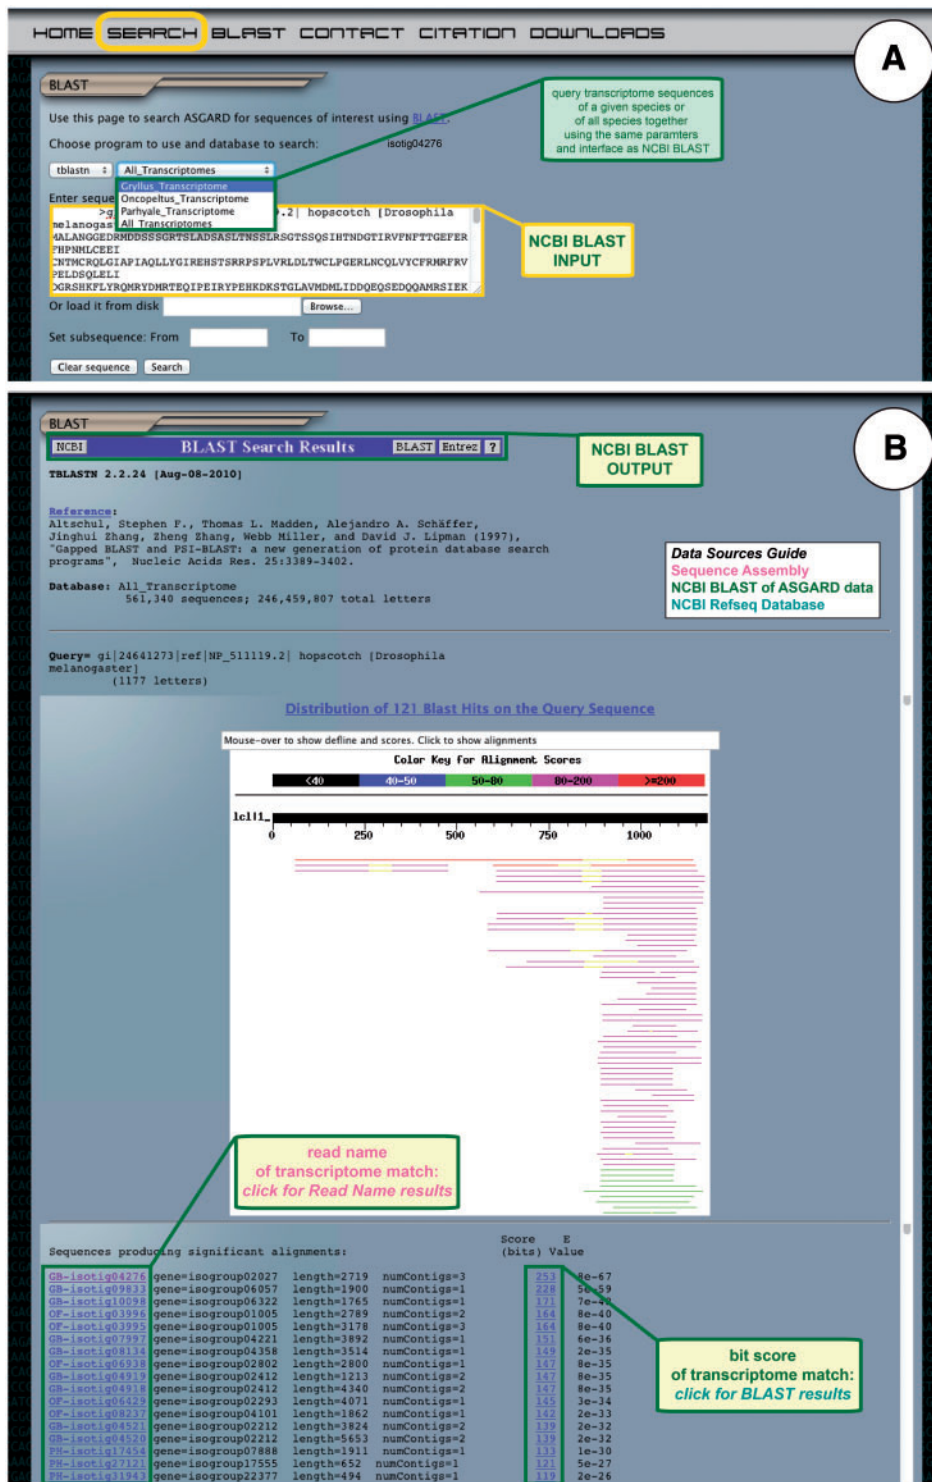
HOME SEARCH BLAST CONTACT CITATION DOWNLOADS

A

BLAST

Use this page to search ASGARD for sequences of interest using BLAST.

Choose program to use and database to search: isotig04276

tblastn All_Transcriptomes

Gryllus_Transcriptome
Oncopeltus_Transcriptome
Parhyale_Transcriptome
All_Transcriptomes

query transcriptome sequences of a given species or of all species together using the same paramters and interface as NCBI BLAST

Enter seque
>gi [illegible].2| hopscotch [Drosophila
melanogas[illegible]
MALANGGEDRMDDSSSGRTSLADSASLTNSSSRSGTSSQSIHTNDGTIRVFNFTTGEFER
FHPNMLCEEI
CNTMCRQLGIAPIAQLLYGIREHSTSRRPSPLVRLDLTWCLPGERLNCQLVYCFRMRFRV
PELDSQLELI
DGRSHKFLYRQMRYDMRTEQIPEIRYPEHKDKSTGLAVMDMLIDDQEQSEDQQAMRSIEK

NCBI BLAST INPUT

Or load it from disk Browse...

Set subsequence: From To

Clear sequence Search

BLAST

B

NCBI BLAST Search Results BLAST Entrez ?

NCBI BLAST OUTPUT

TBLASTN 2.2.24 [Aug-08-2010]

Reference:
Altschul, Stephen F., Thomas L. Madden, Alejandro A. Schäffer, Jinghui Zhang, Zheng Zhang, Webb Miller, and David J. Lipman (1997), "Gapped BLAST and PSI-BLAST: a new generation of protein database search programs", Nucleic Acids Res. 25:3389-3402.

Database: All_Transcriptome
561,340 sequences; 246,459,807 total letters

Data Sources Guide
Sequence Assembly
NCBI BLAST of ASGARD data
NCBI Refseq Database

Query= gi|24641273|ref|NP_511119.2| hopscotch [Drosophila melanogaster]
(1177 letters)

Distribution of 121 Blast Hits on the Query Sequence

Mouse-over to show defline and scores. Click to show alignments

Color Key for Alignment Scores

<40 40-50 50-80 80-200 >=200

lcl|1_

0 250 500 750 1000

read name of transcriptome match: click for Read Name results

Sequences producing significant alignments:

Score (bits) E Value

| | | | | | |
|---|---|---|---|---|---|
| GB-isotig04276 | gene=isogroup02027 | length=2719 | numContigs=3 | 253 | 8e-67 |
| GB-isotig09833 | gene=isogroup06057 | length=1900 | numContigs=1 | 228 | 5e-59 |
| GB-isotig10098 | gene=isogroup06322 | length=1765 | numContigs=1 | 171 | 7e-42 |
| OF-isotig03996 | gene=isogroup01005 | length=2789 | numContigs=2 | 164 | 8e-40 |
| OF-isotig03995 | gene=isogroup01005 | length=3178 | numContigs=3 | 164 | 8e-40 |
| GB-isotig07997 | gene=isogroup04221 | length=3892 | numContigs=1 | 151 | 6e-36 |
| GB-isotig08134 | gene=isogroup04358 | length=3514 | numContigs=1 | 149 | 2e-35 |
| OF-isotig06938 | gene=isogroup02802 | length=2800 | numContigs=1 | 147 | 8e-35 |
| GB-isotig04919 | gene=isogroup02412 | length=1213 | numContigs=2 | 147 | 8e-35 |
| GB-isotig04918 | gene=isogroup02412 | length=4340 | numContigs=2 | 147 | 8e-35 |
| OF-isotig06429 | gene=isogroup02293 | length=4071 | numContigs=1 | 145 | 3e-34 |
| OF-isotig08237 | gene=isogroup04101 | length=1862 | numContigs=1 | 142 | 2e-33 |
| GB-isotig04521 | gene=isogroup02212 | length=3824 | numContigs=2 | 139 | 2e-32 |
| GB-isotig04520 | gene=isogroup02212 | length=5653 | numContigs=2 | 139 | 2e-32 |
| PH-isotig17454 | gene=isogroup07888 | length=1911 | numContigs=1 | 133 | 1e-30 |
| PH-isotig27121 | gene=isogroup17555 | length=652 | numContigs=1 | 121 | 5e-27 |
| PH-isotig31943 | gene=isogroup22377 | length=494 | numContigs=1 | 119 | 2e-26 |

bit score of transcriptome match: click for BLAST results